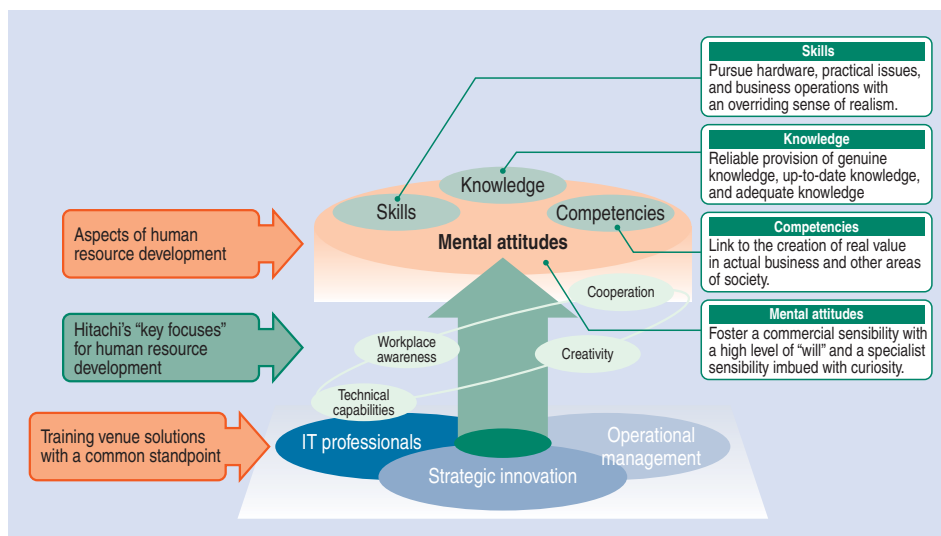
Skills
Pursue hardware, practical issues, and business operations with an overriding sense of realism.

Knowledge
Reliable provision of genuine knowledge, up-to-date knowledge, and adequate knowledge

Competencies
Link to the creation of real value in actual business and other areas of society.

Mental attitudes
Foster a commercial sensibility with a high level of "will" and a specialist sensibility imbued with curiosity.

Knowledge
Skills
Competencies
Mental attitudes

Aspects of human resource development

Hitachi's "key focuses" for human resource development

Training venue solutions with a common standpoint

Cooperation
Workplace awareness
Creativity
Technical capabilities

IT professionals
Operational management
Strategic innovation